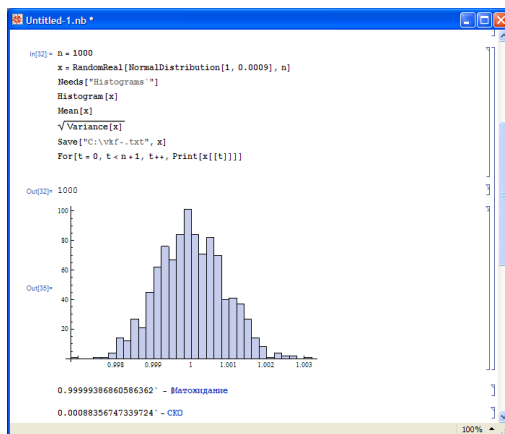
Untitled-1.nb *

In[32]:= n = 1000
x = RandomReal[NormalDistribution[1, 0.0009], n]
Needs["Histograms`"]
Histogram[x]
Mean[x]
$\sqrt{\text{Variance[x]}}$
Save["C:\vkf-.txt", x]
For[t = 0, t < n + 1, t++, Print[x[[t]]]]

Out[32]= 1000

Out[35]=

100
80
60
40
20

0.998
0.999
1
1.001
1.002
1.003

0.9999938686058636​2` - Матожидание

0.00088356747339724` - СКО

100%